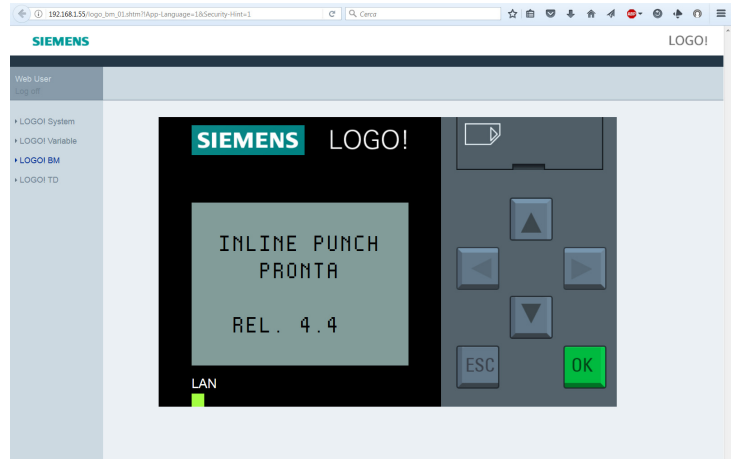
192.168.1.55/logo_bm_01.shtm?!App-Language=1&Security-Hint=1

Cerca

SIEMENS

LOGO!

Web User
Log off

LOGO! System
LOGO! Variable
LOGO! BM
LOGO! TD

SIEMENS LOGO!

INLINE PUNCH
PRONTA

REL. 4.4

LAN

ESC

OK